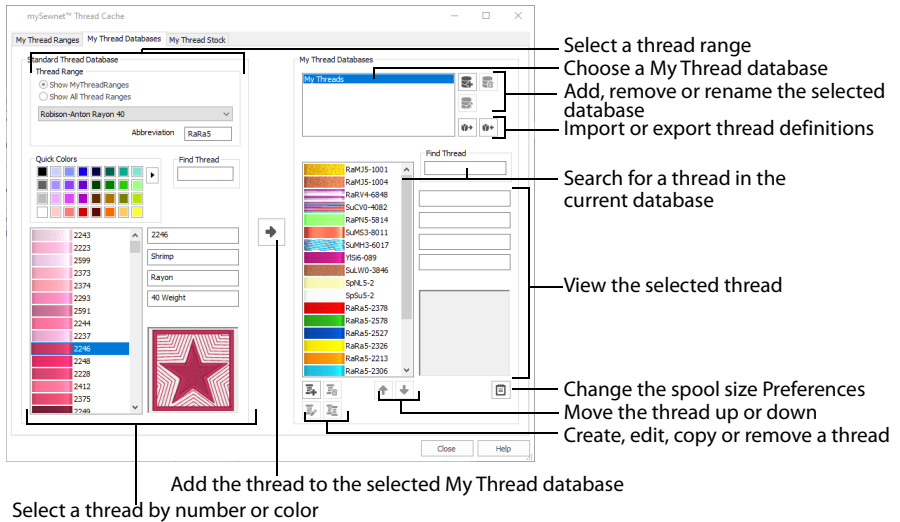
mySewnet™ Thread Cache

My Thread Ranges | My Thread Databases | My Thread Stock

Standard Thread Database

Thread Range

Show MyThreadRanges

Show All Thread Ranges

Robison-Anton Rayon 40

Abbreviation RaRa5

Quick Colors

Find Thread

2243
2223
2599
2373
2374
2293
2591
2244
2237
2246
2248
2228
2412
2375
2249

2246

Shrimp

Rayon

40 Weight

My Thread Databases

My Threads

Find Thread

RaMJ5-1001
RaMJ5-1004
RaRV4-6848
SuCV0-4082
RaPN5-5814
SuMS3-8011
SuMH3-6017
YIS6-089
SuLW0-3846
SpNL5-2
SpSu5-2
RaRa5-2378
RaRa5-2578
RaRa5-2527
RaRa5-2326
RaRa5-2213
RaRa5-2306

Close

Help

Select a thread range

Choose a My Thread database

Add, remove or rename the selected database

Import or export thread definitions

Search for a thread in the current database

View the selected thread

Change the spool size Preferences

Move the thread up or down

Create, edit, copy or remove a thread

Add the thread to the selected My Thread database

Select a thread by number or color